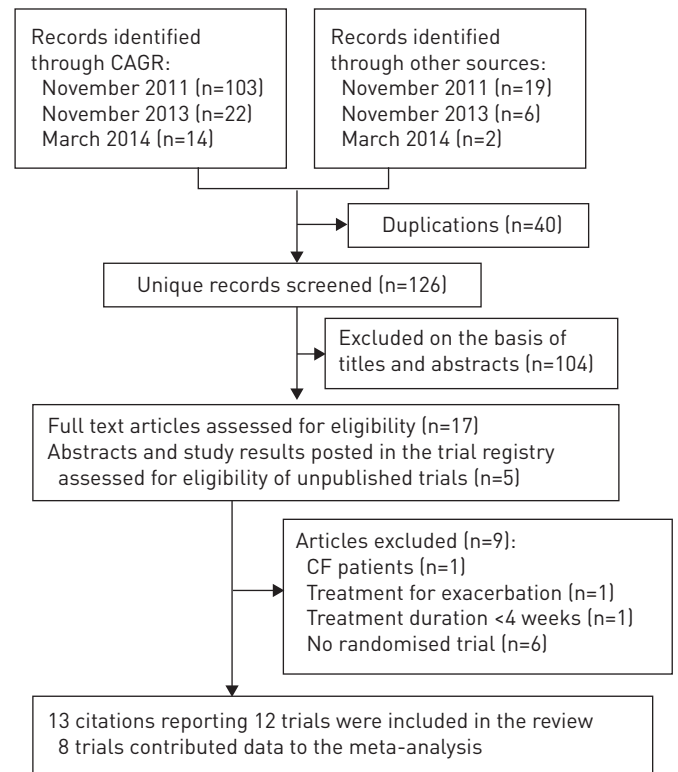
Records identified through CAGR:
November 2011 (n=103)
November 2013 (n=22)
March 2014 (n=14)

Records identified through other sources:
November 2011 (n=19)
November 2013 (n=6)
March 2014 (n=2)

Duplications (n=40)

Unique records screened (n=126)

Excluded on the basis of titles and abstracts (n=104)

Full text articles assessed for eligibility (n=17)
Abstracts and study results posted in the trial registry assessed for eligibility of unpublished trials (n=5)

Articles excluded (n=9):
CF patients (n=1)
Treatment for exacerbation (n=1)
Treatment duration <4 weeks (n=1)
No randomised trial (n=6)

13 citations reporting 12 trials were included in the review
8 trials contributed data to the meta-analysis